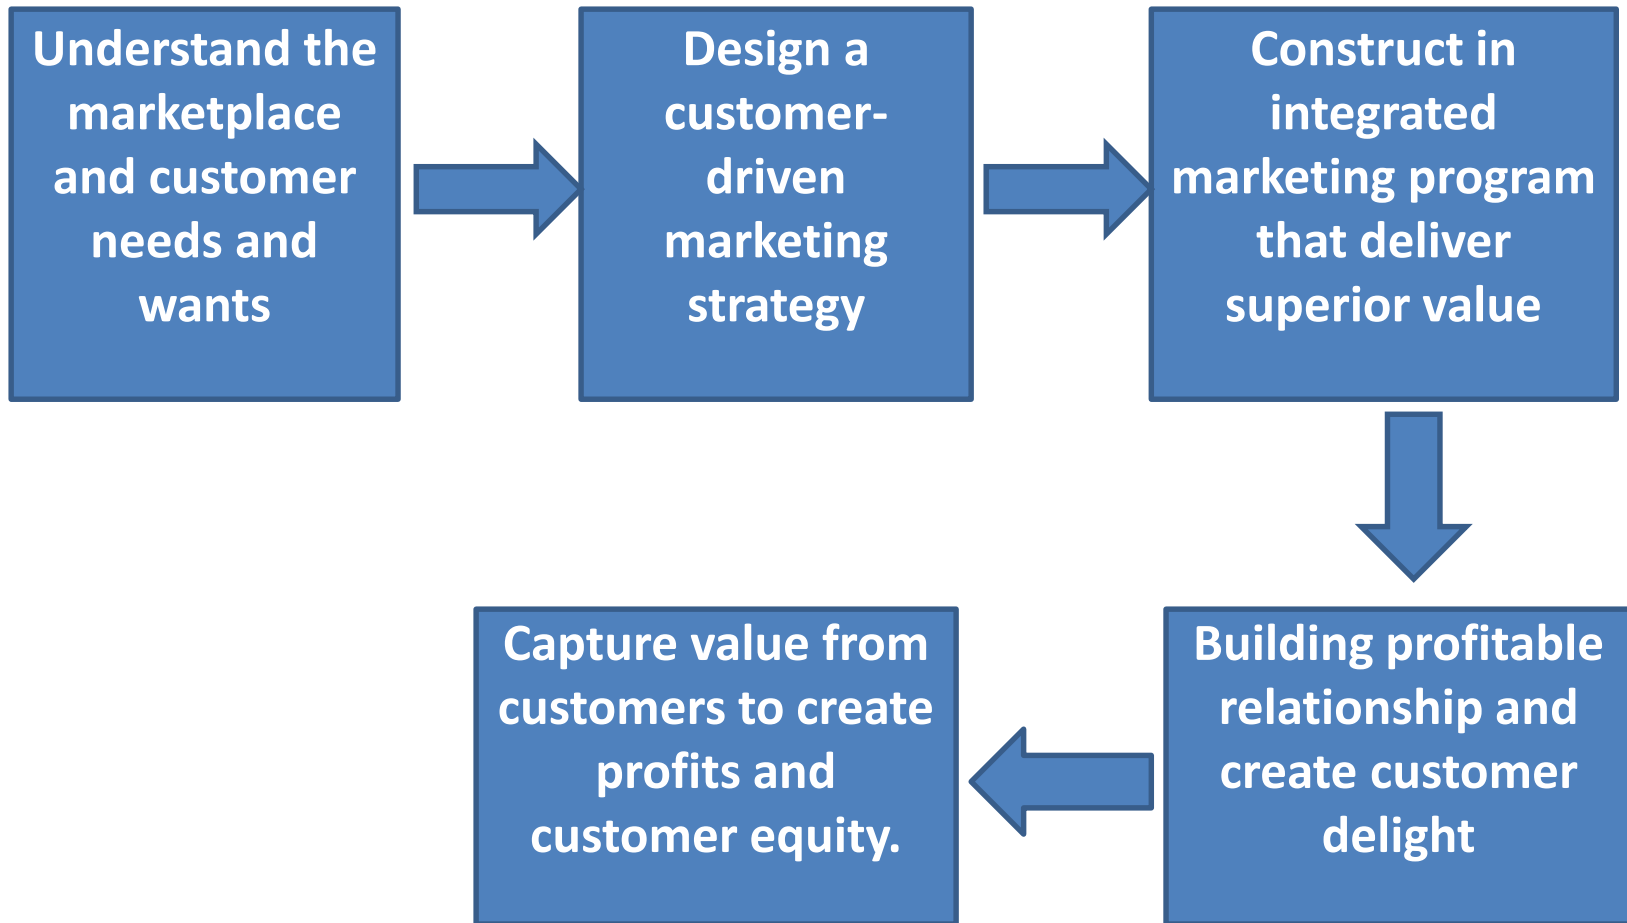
Understand the marketplace and customer needs and wants

Design a customer-driven marketing strategy

Construct in integrated marketing program that deliver superior value

Building profitable relationship and create customer delight

Capture value from customers to create profits and customer equity.